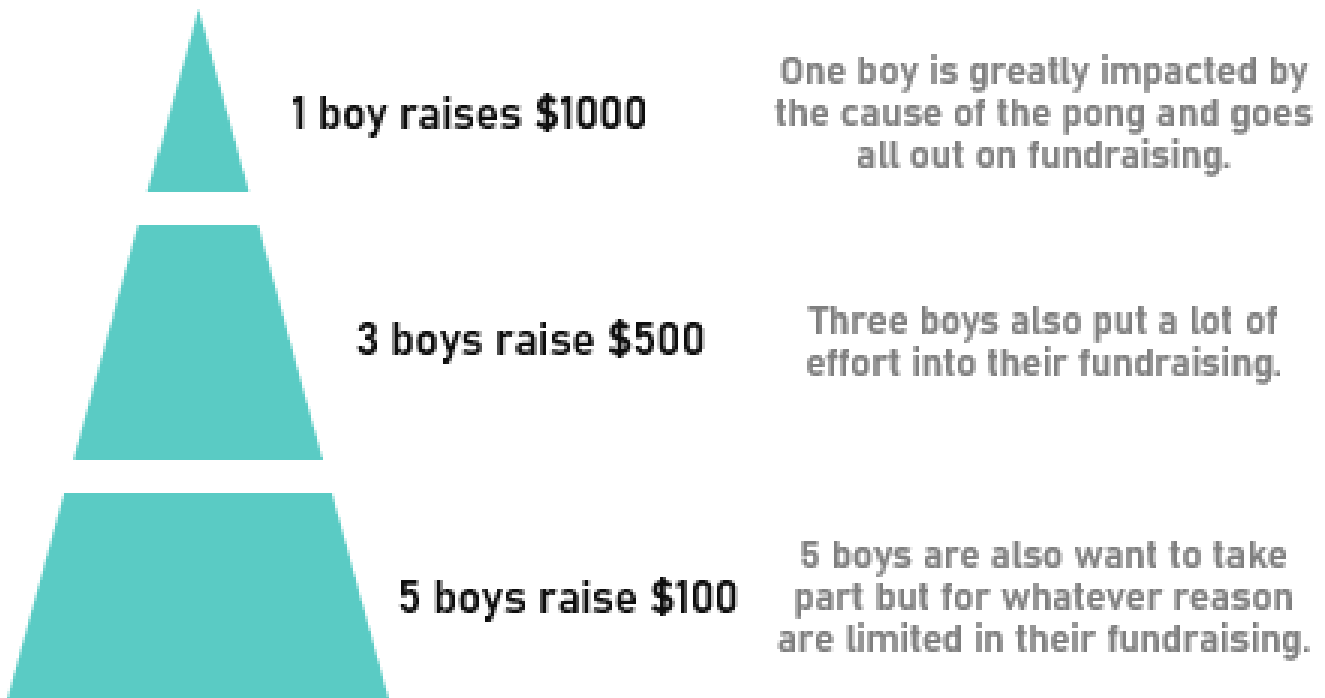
1 boy raises $1000

One boy is greatly impacted by the cause of the pong and goes all out on fundraising.

3 boys raise $500

Three boys also put a lot of effort into their fundraising.

5 boys raise $100

5 boys are also want to take part but for whatever reason are limited in their fundraising.